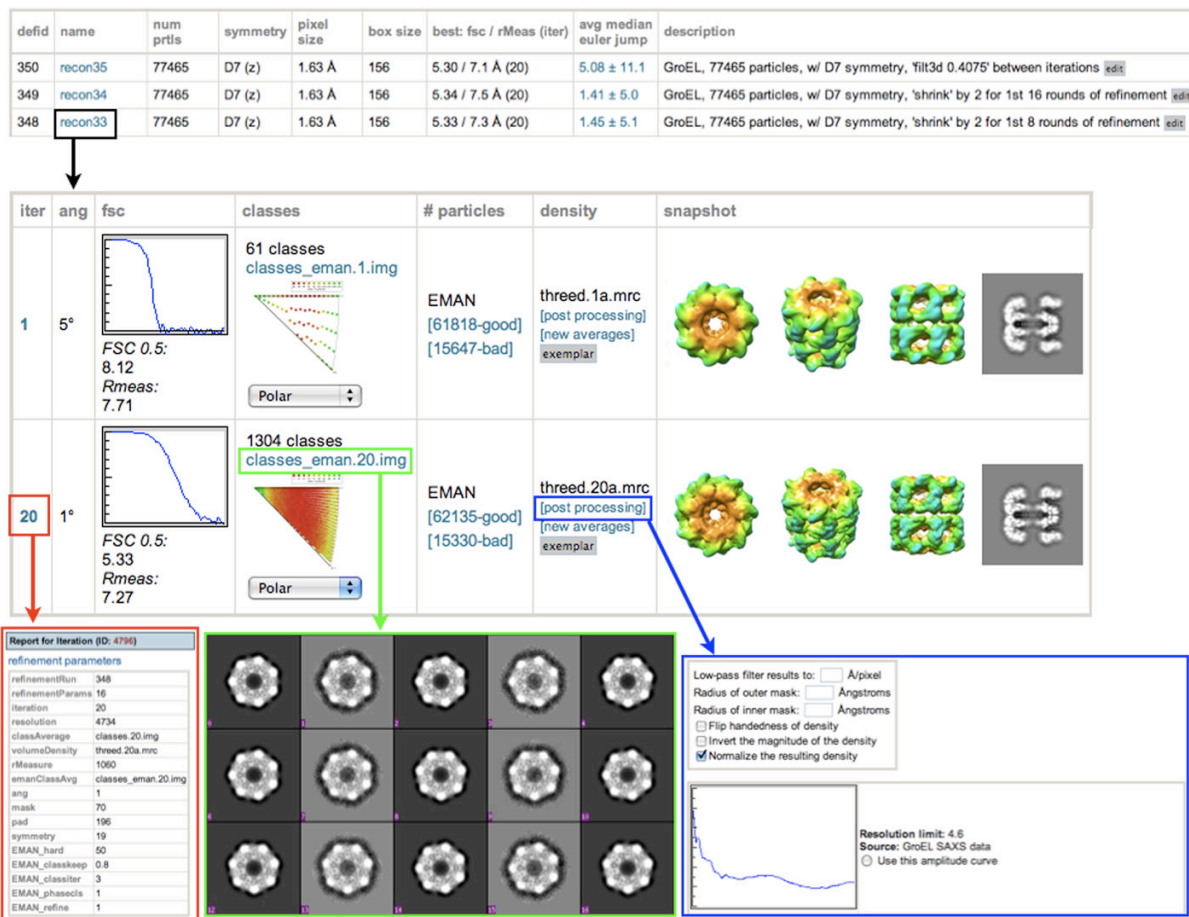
| defid | name | num prtls | symmetry | pixel size | box size | best: fsc / rMeas (iter) | avg median euler jump | description |
|---|---|---|---|---|---|---|---|---|
| 350 | recon35 | 77465 | D7 (z) | 1.63 Å | 156 | 5.30 / 7.1 Å (20) | 5.08 ± 11.1 | GroEL, 77465 particles, w/ D7 symmetry, 'filt3d 0.4075' between iterations edit |
| 349 | recon34 | 77465 | D7 (z) | 1.63 Å | 156 | 5.34 / 7.5 Å (20) | 1.41 ± 5.0 | GroEL, 77465 particles, w/ D7 symmetry, 'shrink' by 2 for 1st 16 rounds of refinement edit |
| 348 | recon33 | 77465 | D7 (z) | 1.63 Å | 156 | 5.33 / 7.3 Å (20) | 1.45 ± 5.1 | GroEL, 77465 particles, w/ D7 symmetry, 'shrink' by 2 for 1st 8 rounds of refinement edit |

| iter | ang | fsc | classes | # particles | density | snapshot |
|---|---|---|---|---|---|---|
| 1 | 5° | FSC 0.5: 8.12 Rmeas: 7.71 | 61 classes classes_eman.1.img Polar | EMAN [61818-good] [15647-bad] | threed.1a.mrc [post processing] [new averages] exemplar | |
| 20 | 1° | FSC 0.5: 5.33 Rmeas: 7.27 | 1304 classes classes_eman.20.img Polar | EMAN [62135-good] [15330-bad] | threed.20a.mrc [post processing] [new averages] exemplar | |

Report for Iteration (ID: 4796)
refinement parameters

| | |
|---|---|
| refinementRun | 348 |
| refinementParams | 16 |
| iteration | 20 |
| resolution | 4734 |
| classAverage | classes.20.img |
| volumeDensity | threed.20a.mrc |
| rMeasure | 1060 |
| emanClassAvg | classes_eman.20.img |
| ang | 1 |
| mask | 70 |
| pad | 196 |
| symmetry | 19 |
| EMAN_hard | 50 |
| EMAN_classkeep | 0.8 |
| EMAN_classiter | 3 |
| EMAN_phasecls | 1 |
| EMAN_refine | 1 |

0 1 2 3 4 5 6 7 8 9 10 11 12 13 14 15 16

Low-pass filter results to: Å/pixel
Radius of outer mask: Ångstroms
Radius of inner mask: Ångstroms
Flip handedness of density
Invert the magnitude of the density
Normalize the resulting density

Resolution limit: 4.6
Source: GroEL SAXS data
Use this amplitude curve